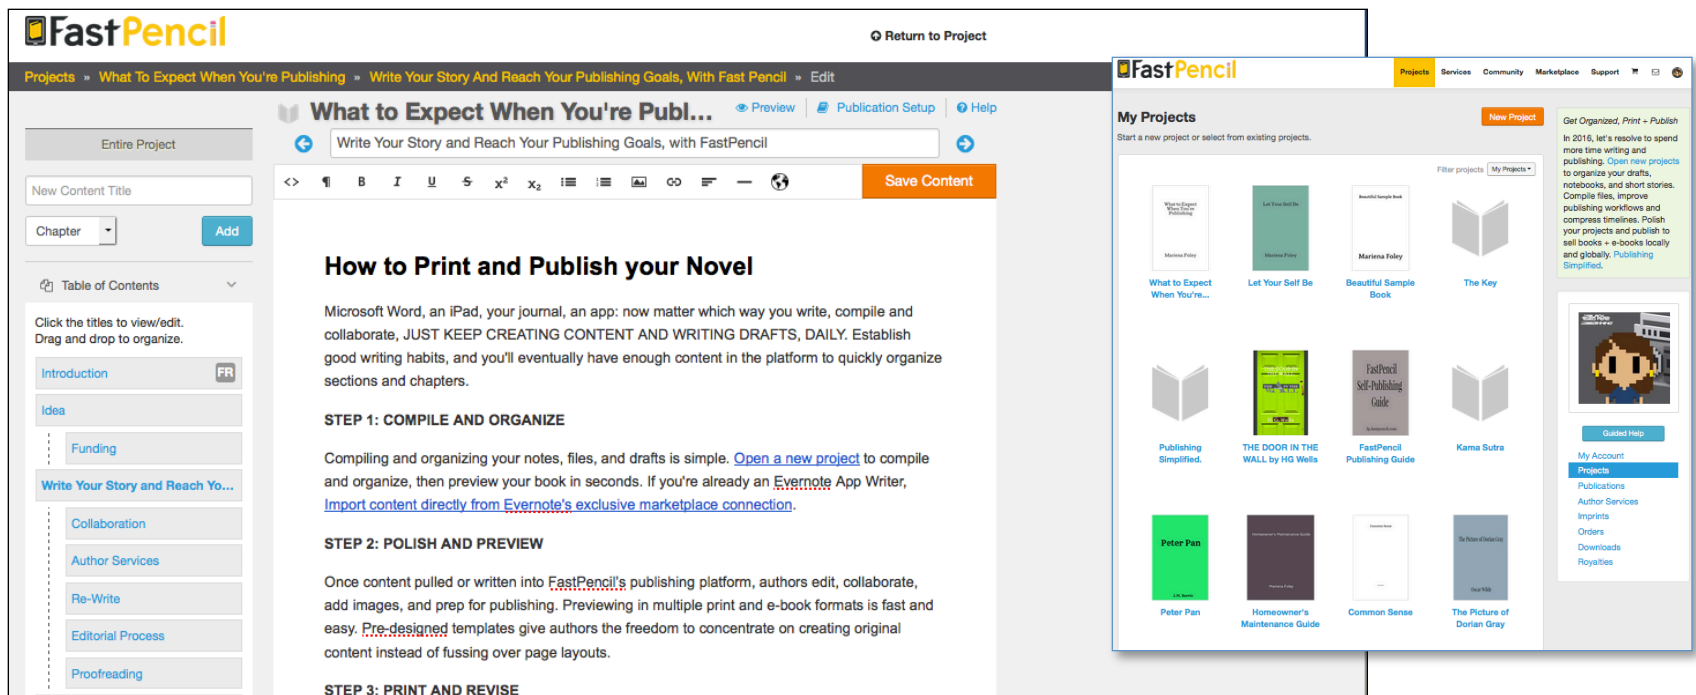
FastPencil

Return to Project

Projects » What To Expect When You're Publishing » Write Your Story And Reach Your Publishing Goals, With Fast Pencil » Edit

Entire Project

New Content Title

Chapter

Add

Table of Contents

Click the titles to view/edit.
Drag and drop to organize.

Introduction FR

Idea

Funding

Write Your Story and Reach Yo...

Collaboration

Author Services

Re-Write

Editorial Process

Proofreading

What to Expect When You're Publ...

Preview | Publication Setup | Help

Write Your Story and Reach Your Publishing Goals, with FastPencil

Save Content

How to Print and Publish your Novel

Microsoft Word, an iPad, your journal, an app: now matter which way you write, compile and collaborate, JUST KEEP CREATING CONTENT AND WRITING DRAFTS, DAILY. Establish good writing habits, and you'll eventually have enough content in the platform to quickly organize sections and chapters.

STEP 1: COMPILE AND ORGANIZE

Compiling and organizing your notes, files, and drafts is simple. Open a new project to compile and organize, then preview your book in seconds. If you're already an Evernote App Writer, Import content directly from Evernote's exclusive marketplace connection.

STEP 2: POLISH AND PREVIEW

Once content pulled or written into FastPencil's publishing platform, authors edit, collaborate, add images, and prep for publishing. Previewing in multiple print and e-book formats is fast and easy. Pre-designed templates give authors the freedom to concentrate on creating original content instead of fussing over page layouts.

STEP 3: PRINT AND REVISE

FastPencil

Projects Services Community Marketplace Support

My Projects

Start a new project or select from existing projects.

New Project

Filter projects My Projects

What to Expect When You're...

Let Your Self Be

Beautiful Sample Book

The Key

Publishing Simplified.

THE DOOR IN THE WALL by HG Wells

FastPencil Publishing Guide

Kama Sutra

Peter Pan

Homeowner's Maintenance Guide

Common Sense

The Picture of Dorian Gray

Get Organized, Print + Publish

In 2016, let's resolve to spend more time writing and publishing. Open new projects to organize your drafts, notebooks, and short stories. Compile files, improve publishing workflows and compress timelines. Polish your projects and publish to sell books + e-books locally and globally. Publishing Simplified.

Guided Help

My Account
Projects
Publications
Author Services
Imprints
Orders
Downloads
Royalties